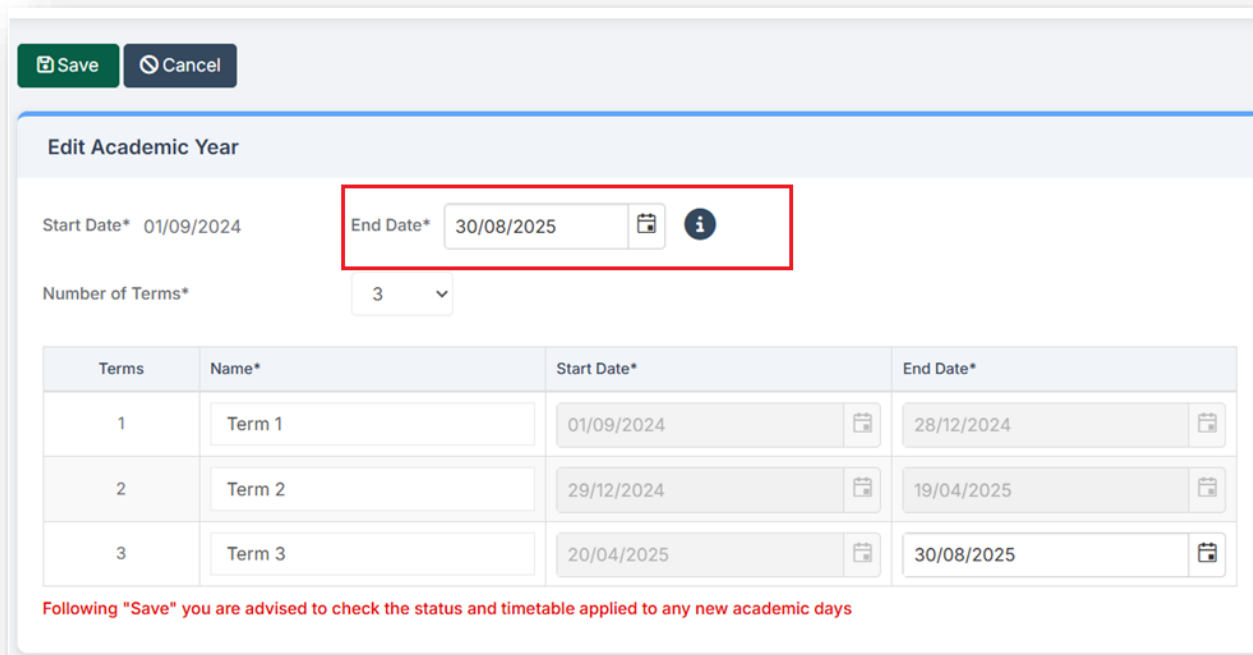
Save Cancel

Edit Academic Year

Start Date* 01/09/2024

End Date* 30/08/2025

Number of Terms* 3

| Terms | Name* | Start Date* | End Date* |
|---|---|---|---|
| 1 | Term 1 | 01/09/2024 | 28/12/2024 |
| 2 | Term 2 | 29/12/2024 | 19/04/2025 |
| 3 | Term 3 | 20/04/2025 | 30/08/2025 |

Following "Save" you are advised to check the status and timetable applied to any new academic days